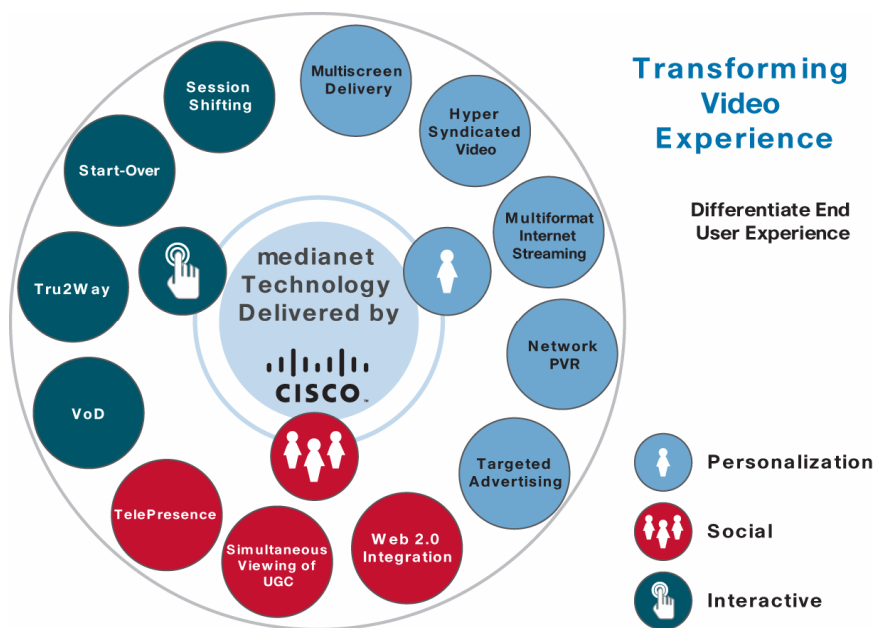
Transforming Video Experience

Differentiate End User Experience

Multiscreen Delivery

Hyper Syndicated Video

Multiformat Internet Streaming

Network PVR

Targeted Advertising

Web 2.0 Integration

Simultaneous Viewing of UGC

TelePresence

VoD

Tru2Way

Start-Over

Session Shifting

medianet Technology Delivered by

CISCO

Personalization

Social

Interactive